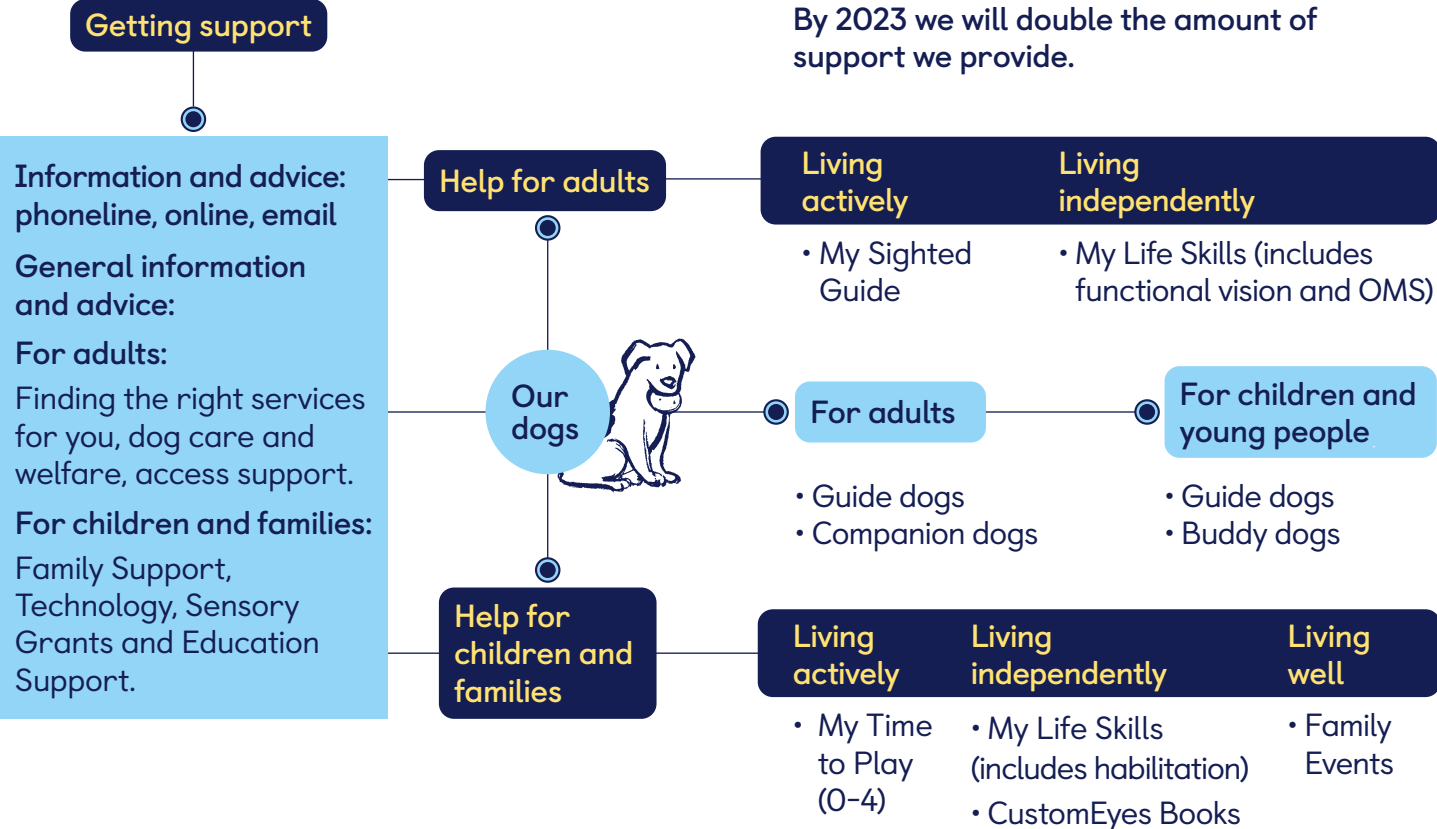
Getting support

By 2023 we will double the amount of support we provide.

Information and advice: phoneline, online, email

General information and advice:

For adults:

Finding the right services for you, dog care and welfare, access support.

For children and families:

Family Support, Technology, Sensory Grants and Education Support.

Help for adults

Living actively

• My Sighted Guide

Living independently

• My Life Skills (includes functional vision and OMS)

Our dogs

For adults

• Guide dogs
• Companion dogs

For children and young people

• Guide dogs
• Buddy dogs

Help for children and families

Living actively

• My Time to Play (0–4)

Living independently

• My Life Skills (includes habilitation)
• CustomEyes Books

Living well

• Family Events